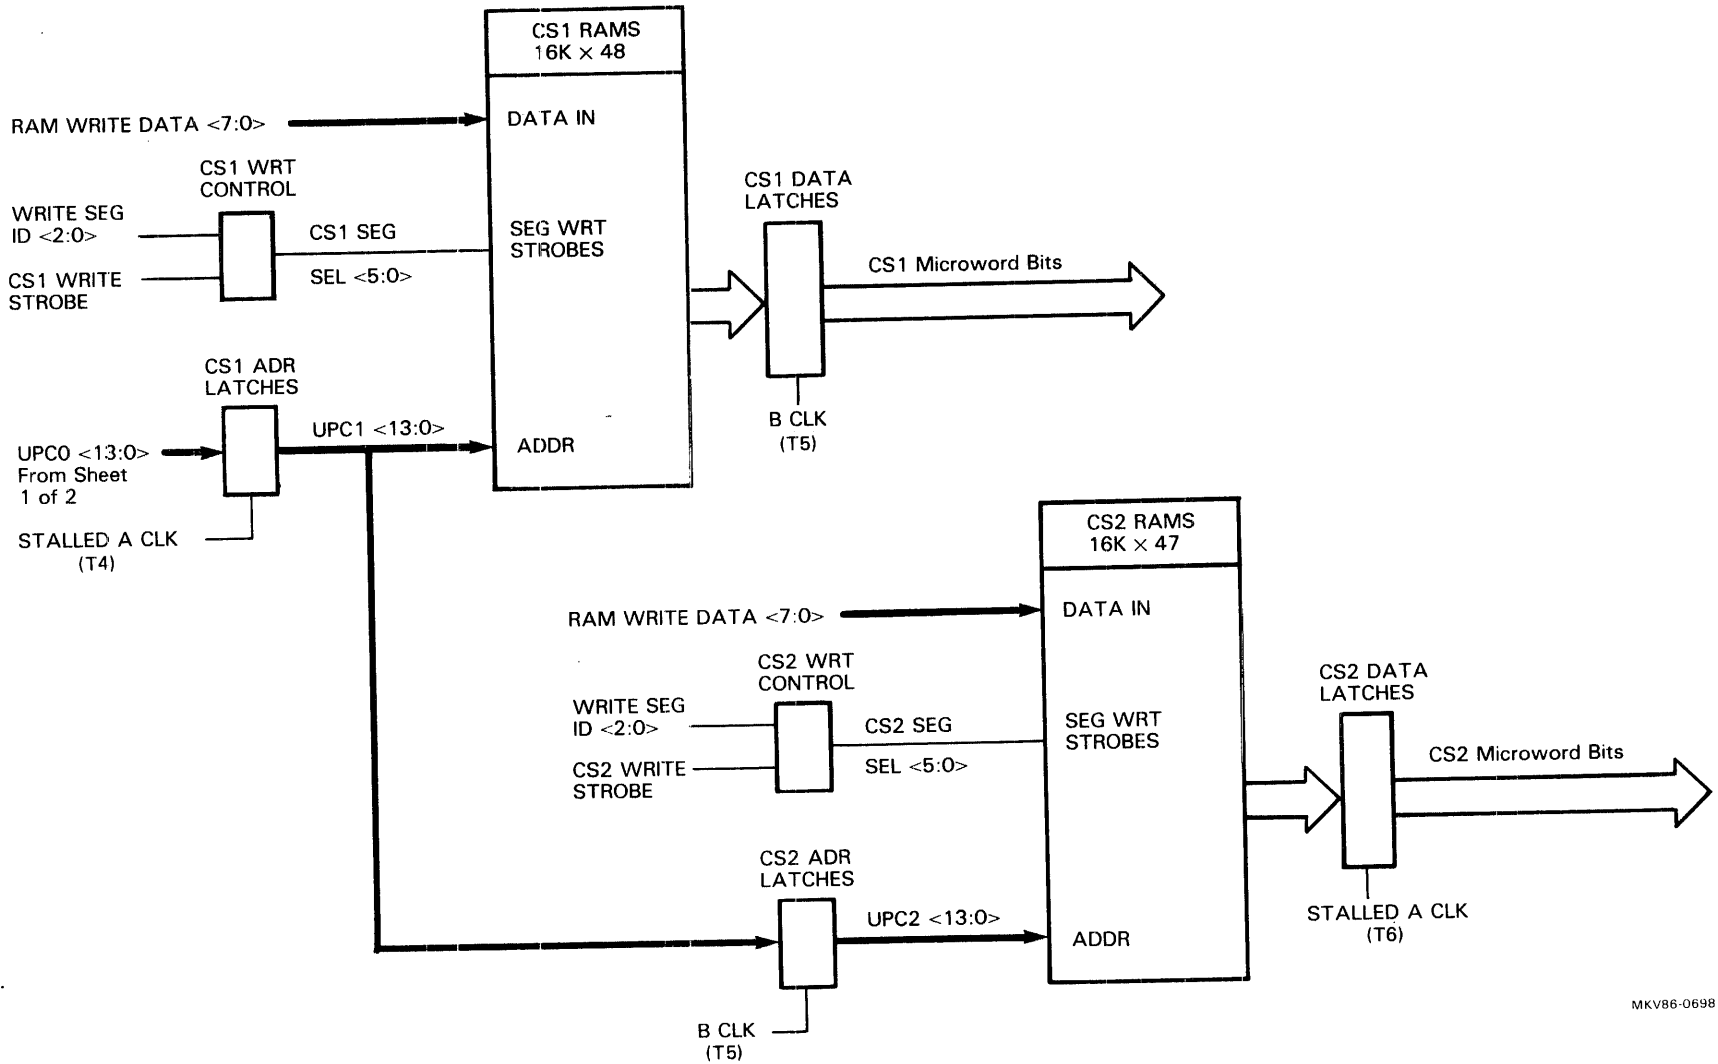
CS1 RAMS
16K × 48

RAM WRITE DATA <7:0>

DATA IN

CS1 WRT
CONTROL

WRITE SEG
ID <2:0>

CS1 WRITE
STROBE

CS1 SEG
SEL <5:0>

SEG WRT
STROBES

CS1 DATA
LATCHES

CS1 Microword Bits

CS1 ADR
LATCHES

UPC0 <13:0>
From Sheet
1 of 2

UPC1 <13:0>

ADDR

B CLK
(T5)

STALLED A CLK
(T4)

CS2 RAMS
16K × 47

RAM WRITE DATA <7:0>

DATA IN

CS2 WRT
CONTROL

WRITE SEG
ID <2:0>

CS2 WRITE
STROBE

CS2 SEG
SEL <5:0>

SEG WRT
STROBES

CS2 DATA
LATCHES

CS2 Microword Bits

CS2 ADR
LATCHES

UPC2 <13:0>

ADDR

STALLED A CLK
(T6)

B CLK
(T5)

MKV86-0698